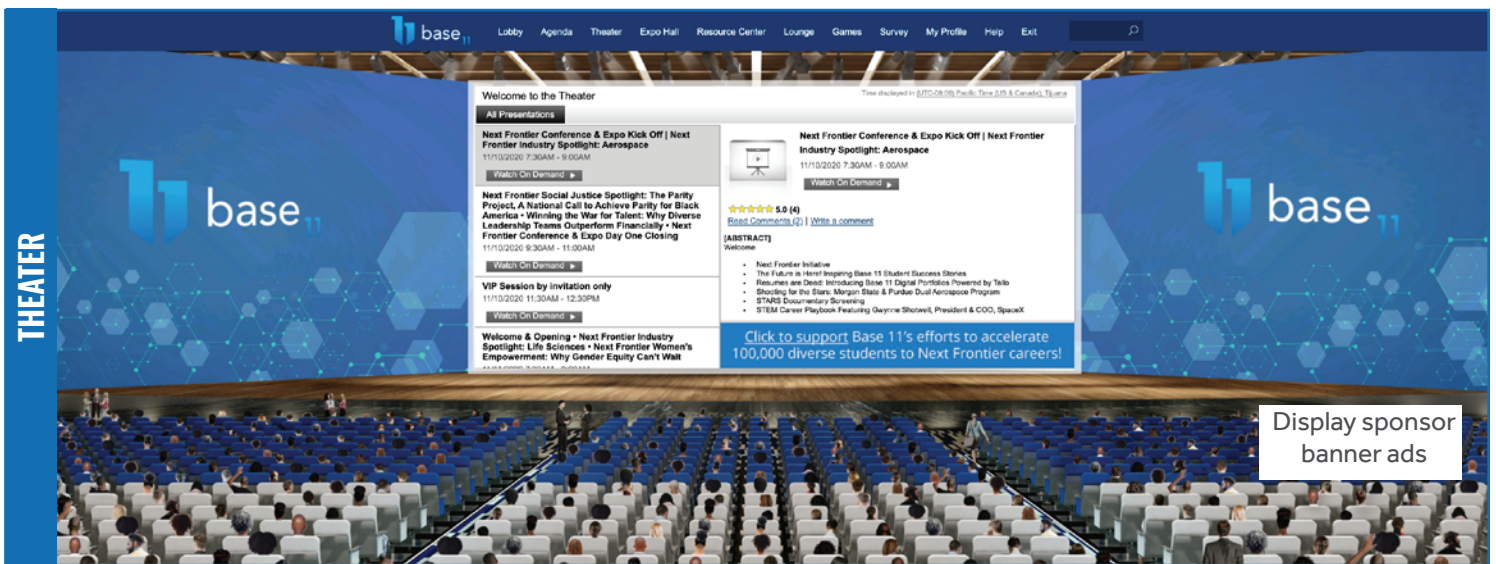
THEATER

base 11

Lobby Agenda Theater Expo Hall Resource Center Lounge Games Survey My Profile Help Exit

Welcome to the Theater

Time displayed in (UTC-08:00) Pacific Time (US & Canada); Tijuana

All Presentations

Next Frontier Conference & Expo Kick Off | Next Frontier Industry Spotlight: Aerospace
11/10/2020 7:30AM - 9:00AM
Watch On Demand

Next Frontier Social Justice Spotlight: The Parity Project, A National Call to Achieve Parity for Black America • Winning the War for Talent: Why Diverse Leadership Teams Outperform Financially • Next Frontier Conference & Expo Day One Closing
11/10/2020 9:30AM - 11:00AM
Watch On Demand

VIP Session by invitation only
11/10/2020 11:30AM - 12:30PM
Watch On Demand

Welcome & Opening • Next Frontier Industry Spotlight: Life Sciences • Next Frontier Women's Empowerment: Why Gender Equity Can't Wait
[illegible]

Next Frontier Conference & Expo Kick Off | Next Frontier Industry Spotlight: Aerospace
11/10/2020 7:30AM - 9:00AM
Watch On Demand

5.0 (4)
Read Comments (2) | Write a comment

[ABSTRACT]
Welcome

- Next Frontier Initiative
- The Future is Here! Inspiring Base 11 Student Success Stories
- Resumes are Dead: Introducing Base 11 Digital Portfolios Powered by Tallo
- Shooting for the Stars: Morgan State & Purdue Dual Aerospace Program
- STARS Documentary Screening
- STEM Career Playbook Featuring Gwynne Shotwell, President & COO, SpaceX

Click to support Base 11's efforts to accelerate 100,000 diverse students to Next Frontier careers!

base 11

base 11

Display sponsor banner ads